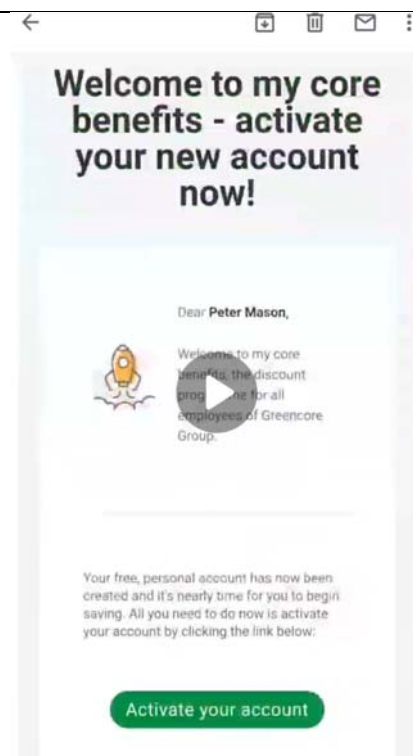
Welcome to my core benefits - activate your new account now!

Dear **Peter Mason**,

Welcome to my core benefits, the discount prog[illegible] for all employees of Greencore Group.

Your free, personal account has now been created and it's nearly time for you to begin saving. All you need to do now is activate your account by clicking the link below:

Activate your account